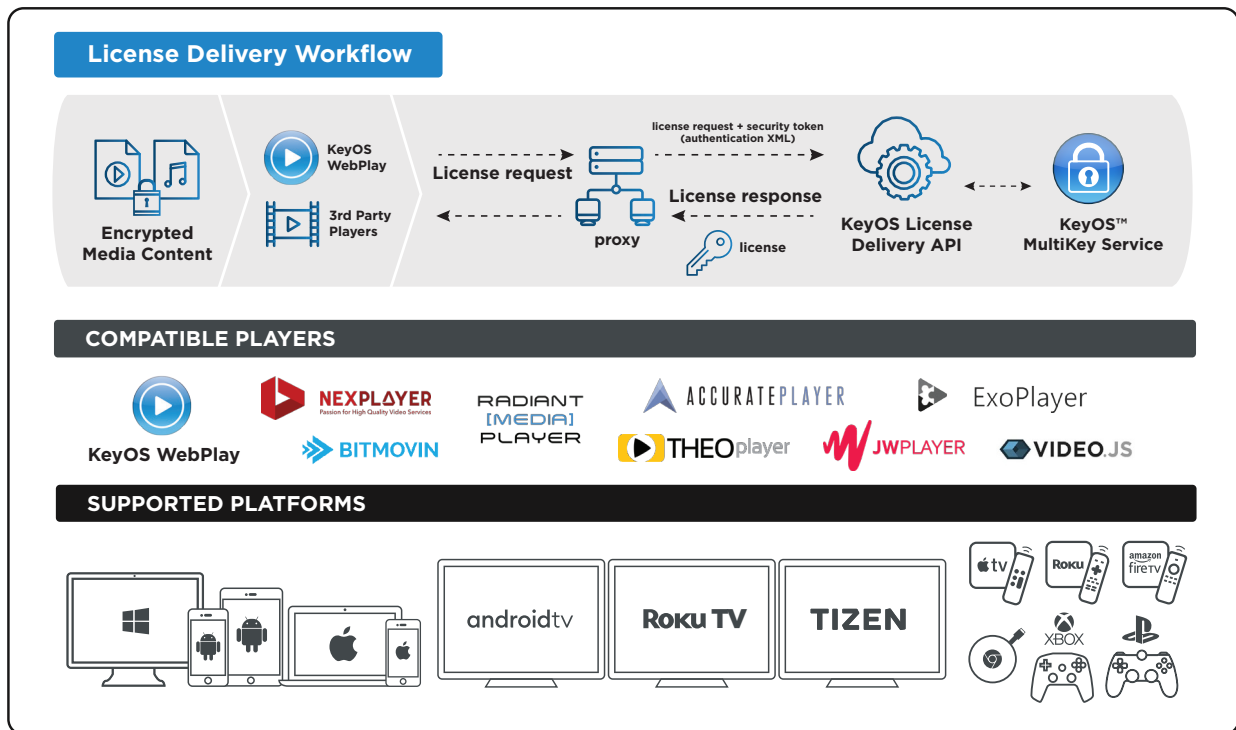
License Delivery Workflow

Encrypted Media Content

KeyOS WebPlay

3rd Party Players

License request

proxy

license request + security token (authentication XML)

License response

license

KeyOS License Delivery API

KeyOS™ MultiKey Service

COMPATIBLE PLAYERS

KeyOS WebPlay

NEXPLAYER
Passion for High Quality Video Services

BITMOVIN

RADIANT [MEDIA] PLAYER

ACCURATEPLAYER

THEOplayer

JWPLAYER

ExoPlayer

VIDEO.JS

SUPPORTED PLATFORMS

androidtv

Roku TV

TIZEN

tv

Roku

amazon firetv

XBOX